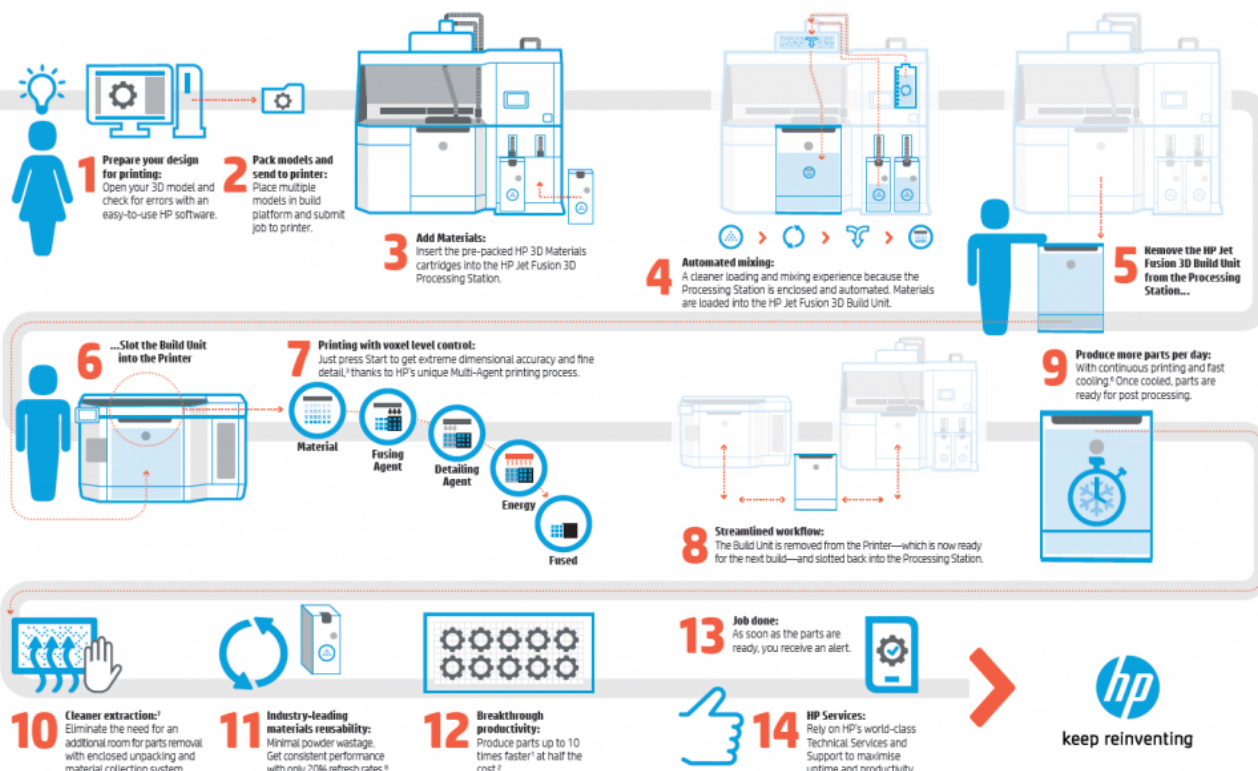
1 Prepare your design for printing:
Open your 3D model and check for errors with an easy-to-use HP software.

2 Pack models and send to printer:
Place multiple models in build platform and submit job to printer.

3 Add Materials:
Insert the pre-packed HP 3D Materials cartridges into the HP Jet Fusion 3D Processing Station.

4 Automated mixing:
A cleaner loading and mixing experience because the Processing Station is enclosed and automated. Materials are loaded into the HP Jet Fusion 3D Build Unit.

5 Remove the HP Jet Fusion 3D Build Unit from the Processing Station...

6 ...Slot the Build Unit into the Printer

7 Printing with voxel level control:
Just press Start to get extreme dimensional accuracy and fine detail,³ thanks to HP's unique Multi-Agent printing process.

Material
Fusing Agent
Detailing Agent
Energy
Fused

8 Streamlined workflow:
The Build Unit is removed from the Printer—which is now ready for the next build—and slotted back into the Processing Station.

9 Produce more parts per day:
With continuous printing and fast cooling.⁶ Once cooled, parts are ready for post processing.

10 Cleaner extraction:⁷
Eliminate the need for an additional room for parts removal with enclosed unpacking and material collection system.

11 Industry-leading materials reusability:
Minimal powder wastage. Get consistent performance with only 20% refresh rates.⁸

12 Breakthrough productivity:
Produce parts up to 10 times faster¹ at half the cost.²

13 Job done:
As soon as the parts are ready, you receive an alert.

14 HP Services:
Rely on HP's world-class Technical Services and Support to maximise uptime and productivity.

hp
keep reinventing